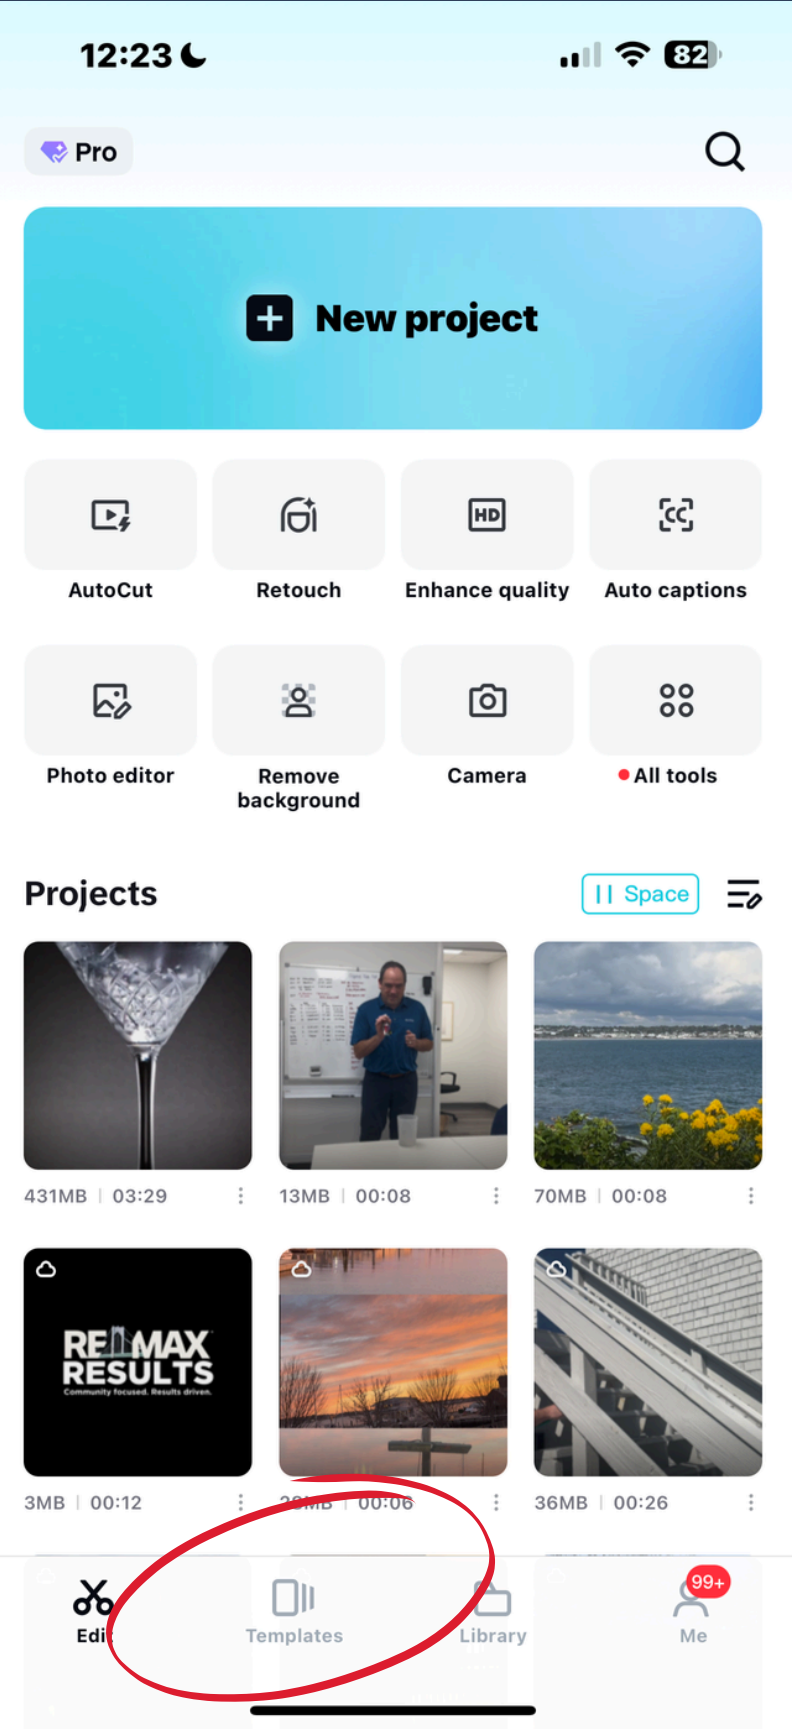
12:23

82

Pro

New project

AutoCut

Retouch

HD

Enhance quality

Auto captions

Photo editor

Remove background

Camera

All tools

Projects

Space

431MB | 03:29

13MB | 00:08

70MB | 00:08

RE/MAX RESULTS
Community focused. Results driven.

3MB | 00:12

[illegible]MB | 00:06

36MB | 00:26

Edi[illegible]

Templates

Library

99+

Me